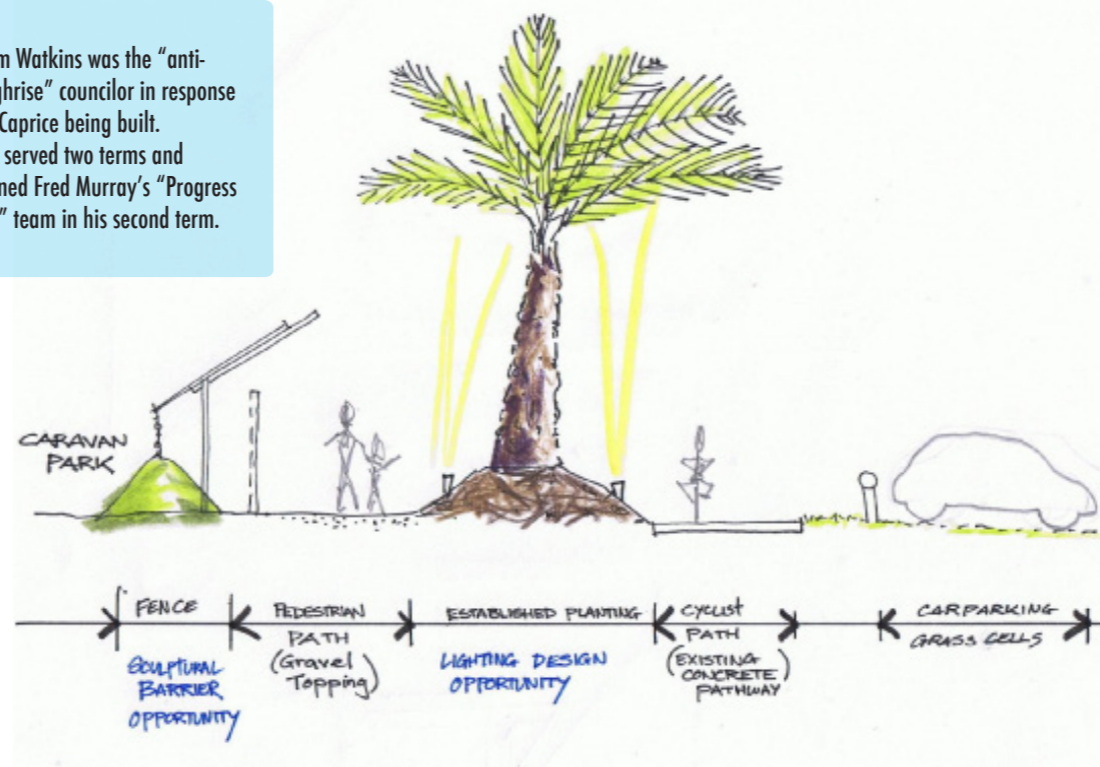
m Watkins was the "anti-ghrise" councilor in response Caprice being built. served two terms and ned Fred Murray's "Progress " team in his second term.

CARAVAN PARK

FENCE

SCULPTURAL BARRIER OPPORTUNITY

PEDESTRIAN PATH (Gravel Topping)

ESTABLISHED PLANTING

LIGHTING DESIGN OPPORTUNITY

CYCLIST PATH (EXISTING CONCRETE PATHWAY)

CARPARKING GRASS CELLS